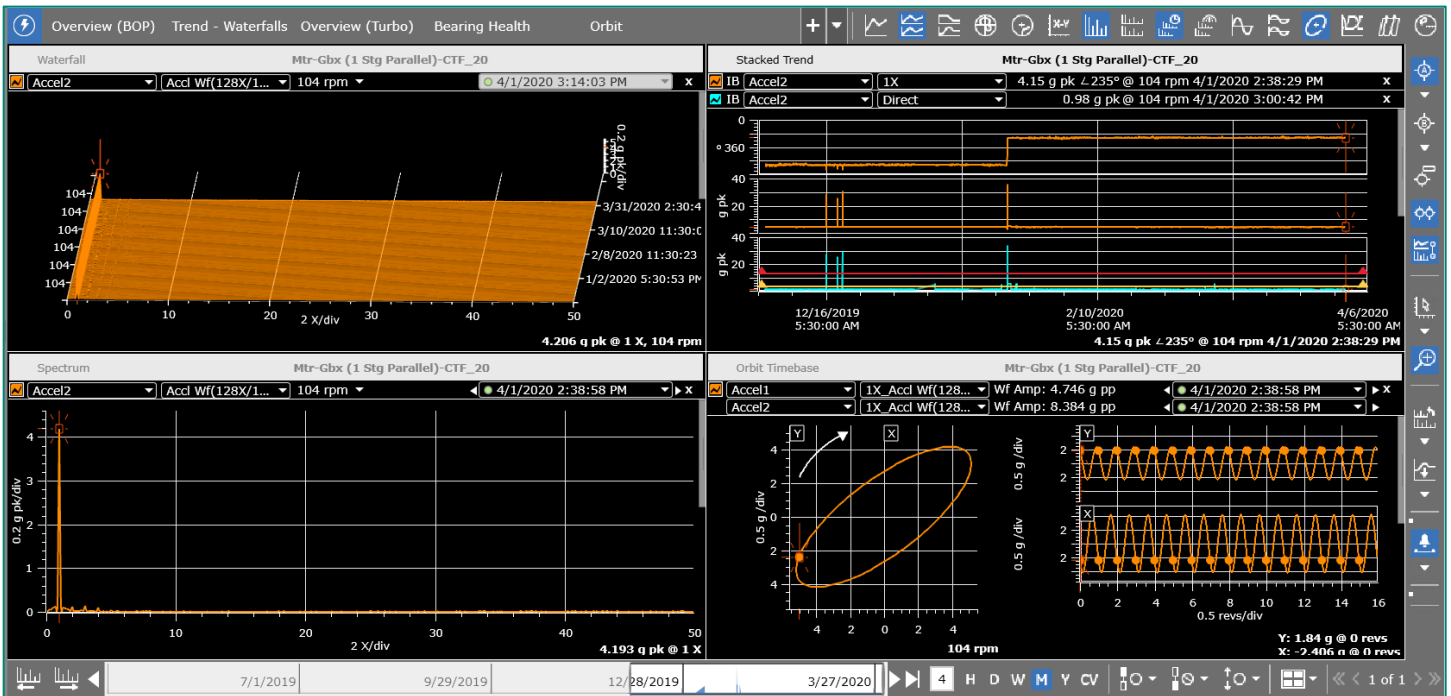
Overview (BOP) Trend - Waterfalls Overview (Turbo) Bearing Health Orbit

Waterfall Mtr-Gbx (1 Stg Parallel)-CTF_20

Accel2 Accl Wf(128X/1... 104 rpm 4/1/2020 3:14:03 PM x

0.2 g pk/div

104
104
104
104
104
104

3/31/2020 2:30:4
3/10/2020 11:30:0
2/8/2020 11:30:23
1/2/2020 5:30:53 PM

0 10 20 30 40 50
2 X/div

4.206 g pk @ 1 X, 104 rpm

Stacked Trend Mtr-Gbx (1 Stg Parallel)-CTF_20

IB Accel2 1X 4.15 g pk ∠235° @ 104 rpm 4/1/2020 2:38:29 PM x
IB Accel2 Direct 0.98 g pk @ 104 rpm 4/1/2020 3:00:42 PM x

0
° 360
40
g pk 20
40
g pk 20

12/16/2019 5:30:00 AM
2/10/2020 5:30:00 AM
4/6/2020 5:30:00 AM

4.15 g pk ∠235° @ 104 rpm 4/1/2020 2:38:29 PM

Spectrum Mtr-Gbx (1 Stg Parallel)-CTF_20

Accel2 Accl Wf(128X/1... 104 rpm 4/1/2020 2:38:58 PM x

0.2 g pk/div
4
3
2
1
0

0 10 20 30 40 50
2 X/div

4.193 g pk @ 1 X

Orbit Timebase Mtr-Gbx (1 Stg Parallel)-CTF_20

Accel1 1X_Accl Wf(128... Wf Amp: 4.746 g pp 4/1/2020 2:38:58 PM x
Accel2 1X_Accl Wf(128... Wf Amp: 8.384 g pp 4/1/2020 2:38:58 PM x

Y X
4
2
0.5 g/div
2
4
4 2 0 2 4
104 rpm

Y
2
0.5 g/div
2
X
2
0.5 g/div
2
0 2 4 6 8 10 12 14 16
0.5 revs/div

Y: 1.84 g @ 0 revs
X: -2.406 g @ 0 revs

7/1/2019 9/29/2019 12/28/2019 3/27/2020

4 H D W M Y CV

1 of 1